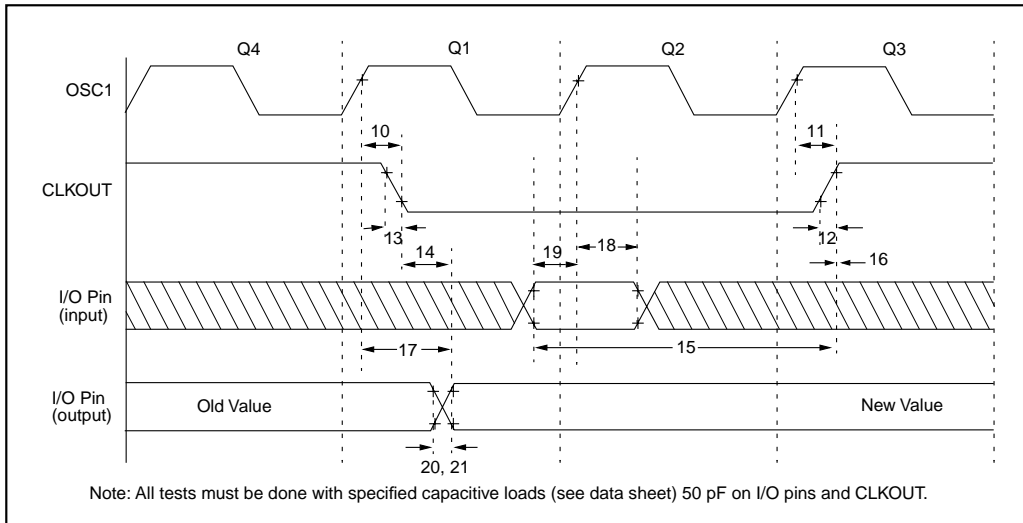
Q4
Q1
Q2
Q3
OSC1
10
11
CLKOUT
13
12
14
19
18
16
I/O Pin
(input)
17
15
I/O Pin
(output)
Old Value
New Value
20, 21

Note: All tests must be done with specified capacitive loads (see data sheet) 50 pF on I/O pins and CLKOUT.